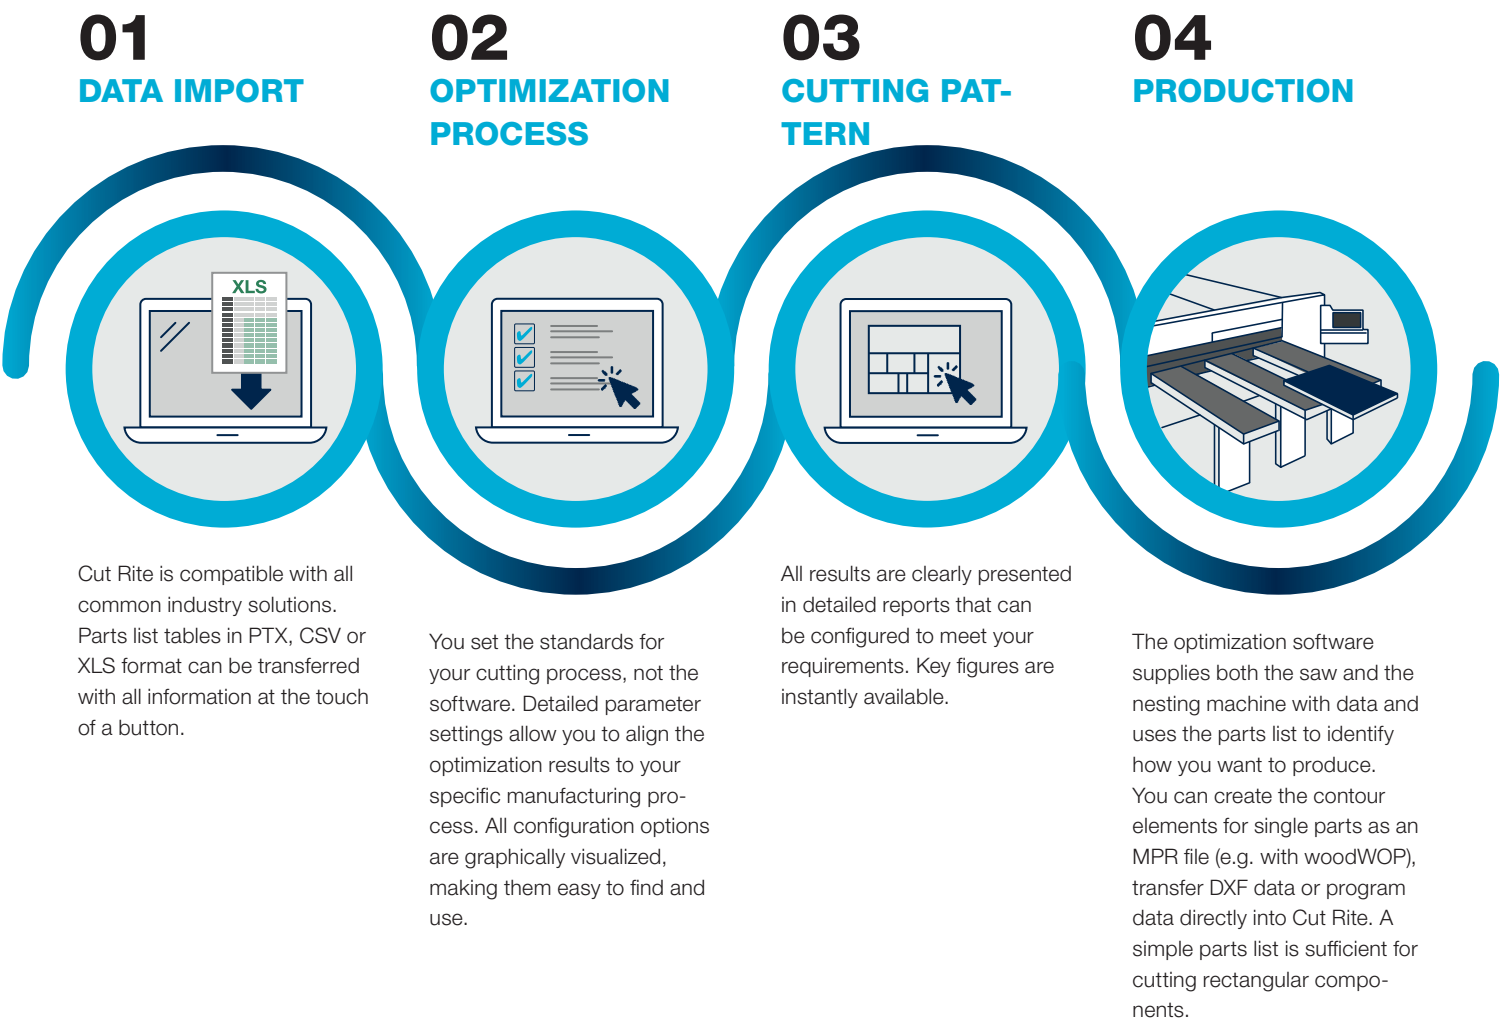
01
DATA IMPORT

XLS

Cut Rite is compatible with all common industry solutions. Parts list tables in PTX, CSV or XLS format can be transferred with all information at the touch of a button.

02
OPTIMIZATION PROCESS

You set the standards for your cutting process, not the software. Detailed parameter settings allow you to align the optimization results to your specific manufacturing process. All configuration options are graphically visualized, making them easy to find and use.

03
CUTTING PATTERN

All results are clearly presented in detailed reports that can be configured to meet your requirements. Key figures are instantly available.

04
PRODUCTION

The optimization software supplies both the saw and the nesting machine with data and uses the parts list to identify how you want to produce. You can create the contour elements for single parts as an MPR file (e.g. with woodWOP), transfer DXF data or program data directly into Cut Rite. A simple parts list is sufficient for cutting rectangular components.